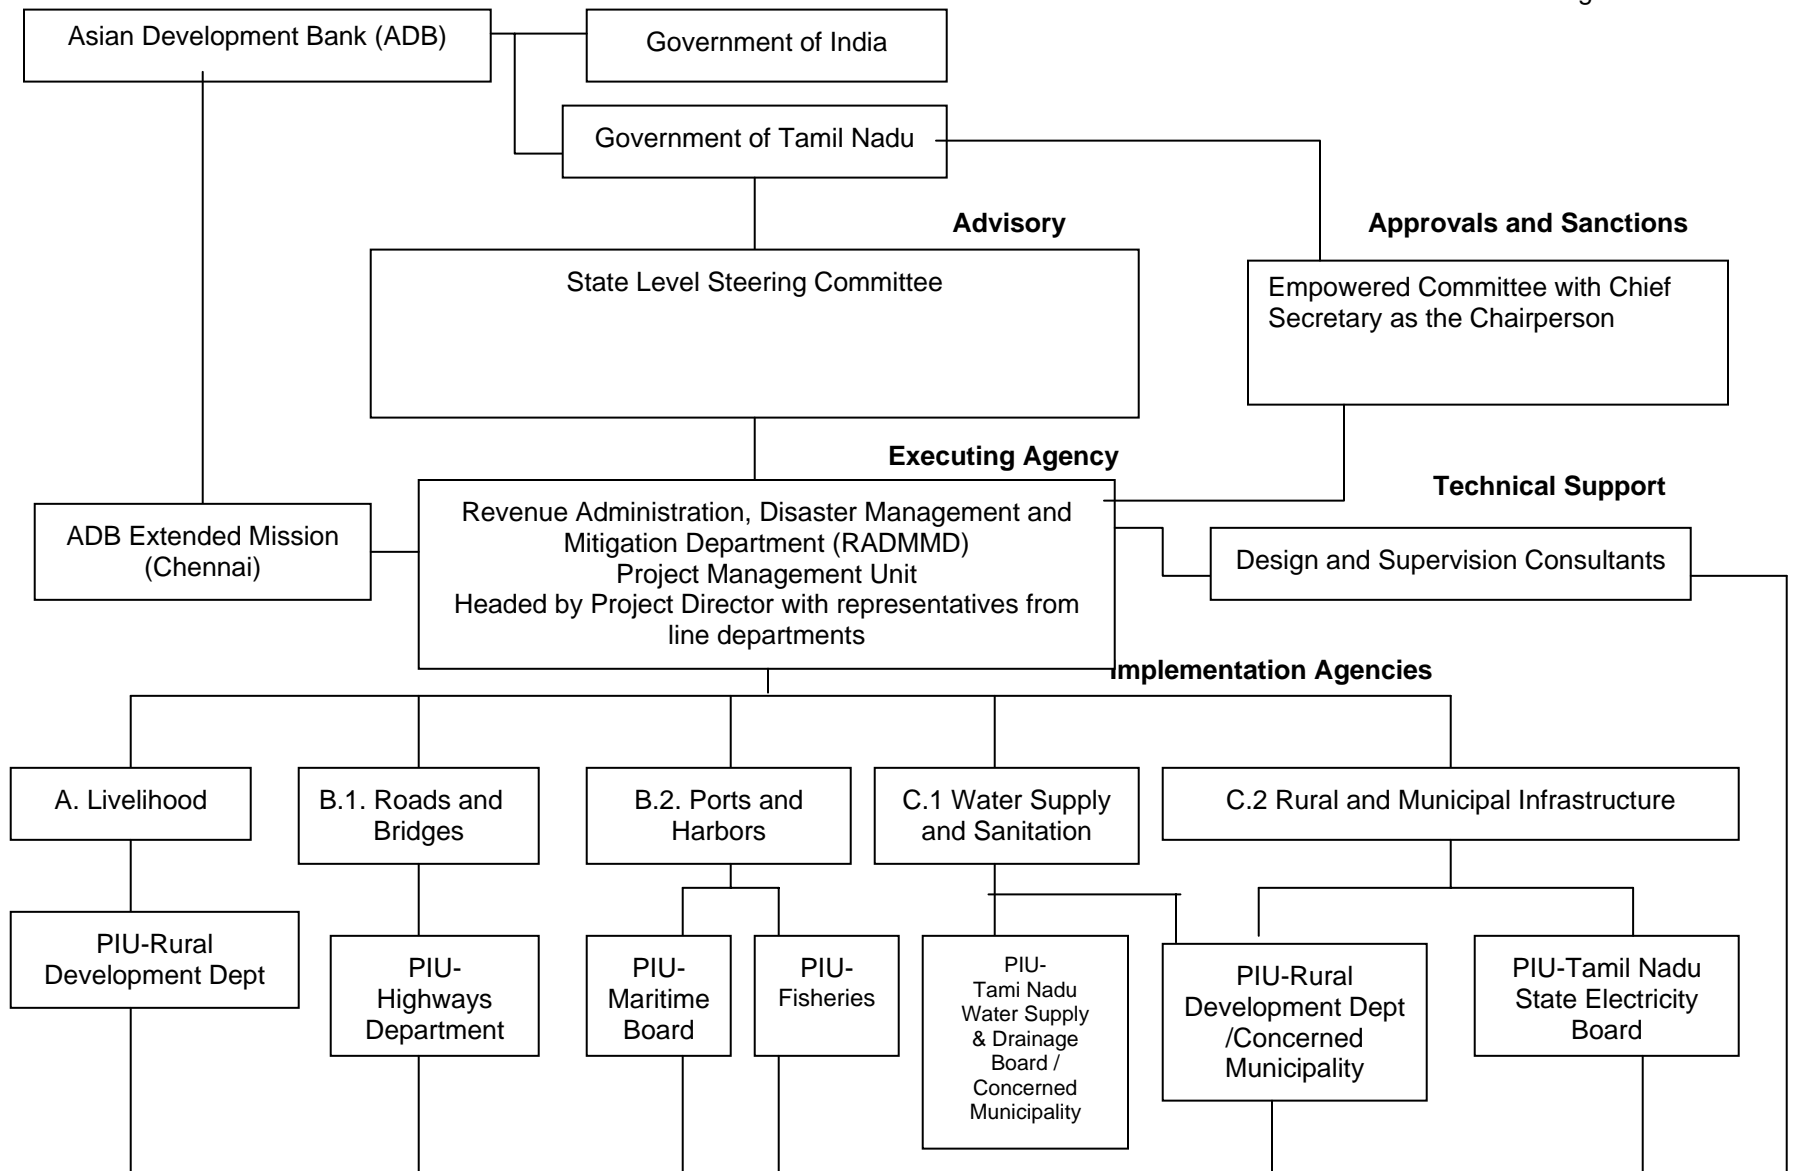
Asian Development Bank (ADB)

Government of India

Government of Tamil Nadu

Advisory

Approvals and Sanctions

State Level Steering Committee

Empowered Committee with Chief Secretary as the Chairperson

Executing Agency

Technical Support

ADB Extended Mission (Chennai)

Revenue Administration, Disaster Management and Mitigation Department (RADMMD) Project Management Unit Headed by Project Director with representatives from line departments

Design and Supervision Consultants

Implementation Agencies

A. Livelihood

B.1. Roads and Bridges

B.2. Ports and Harbors

C.1 Water Supply and Sanitation

C.2 Rural and Municipal Infrastructure

PIU-Rural Development Dept

PIU-Highways Department

PIU-Maritime Board

PIU-Fisheries

PIU-Tami Nadu Water Supply & Drainage Board / Concerned Municipality

PIU-Rural Development Dept /Concerned Municipality

PIU-Tamil Nadu State Electricity Board